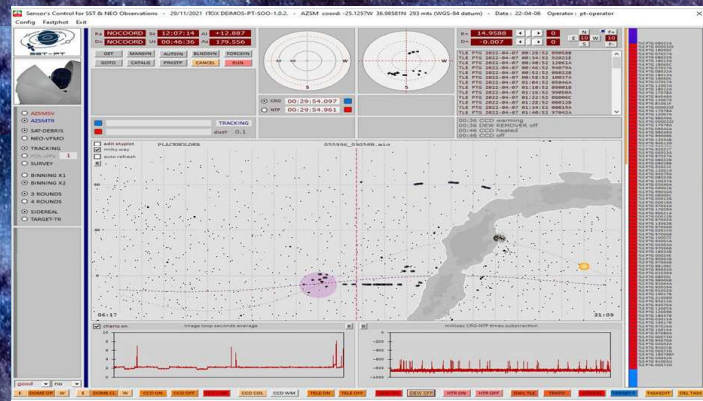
Sensor's Control for SST & NEO Observations - 20/11/2021 ITOX DEIMOS-PT-SOO-1.0.2. - AZSM coord: -25.1257W 36.9858N 293 mts (WGS-84 datum) - Date : 22-04-06 - Operator : pt-operator

Config Fastphot Exit

SST-PT

NOCOORD 12:07:14 +12.887
NOCOORD 00:46:36 179.556

GOTO CATALG PRKSTP CANCEL RUN

CRO 00:29:54.097
NTP 00:29:54.961

TRACKING
dvel 0.1

14.9580
-0.007

TLE PTG 2022-04-07 00:28:52 999508
TLE PTG 2022-04-07 00:34:52 528218
TLE PTG 2022-04-07 00:39:52 128614
TLE PTG 2022-04-07 00:46:52 94876A
TLE PTG 2022-04-07 00:52:52 098228
TLE PTG 2022-04-07 00:58:52 282574
TLE PTG 2022-04-07 01:04:52 95856A
TLE PTG 2022-04-07 01:10:52 899018
TLE PTG 2022-04-07 01:16:52 59858A
TLE PTG 2022-04-07 01:22:52 9856A1
TLE PTG 2022-04-07 01:28:52 098615
TLE PTG 2022-04-07 01:34:52 98561A
TLE PTG 2022-04-07 01:40:52 97842A

00:36 CCD warming
00:36 DEW REMOVER off
00:46 CCD heated
00:46 CCD off

AZSMSV
AZSMTR
SAT-DEBRIS
NEO-VFMO
TRACKING
POS-UPD 1
SURVEY
BINNING X1
BINNING X2
3 ROUNDS
4 ROUNDS
SIDEREAL
TARGET-TR

edit skyplot
milky way
auto-refresh

PLAZ90S2REA
055996_050588.axis

06:17
21:09

charts on
image loop seconds average
millisec CRO-NTP times substraction

good
no

DOME OP W E DOME CL W CCD ON CCD OFF CCD COL CCD WM TELE ON TELE OFF DEW OFF HTR ON HTR OFF PHELTLE TRATE TAKEOUT DEL TASK